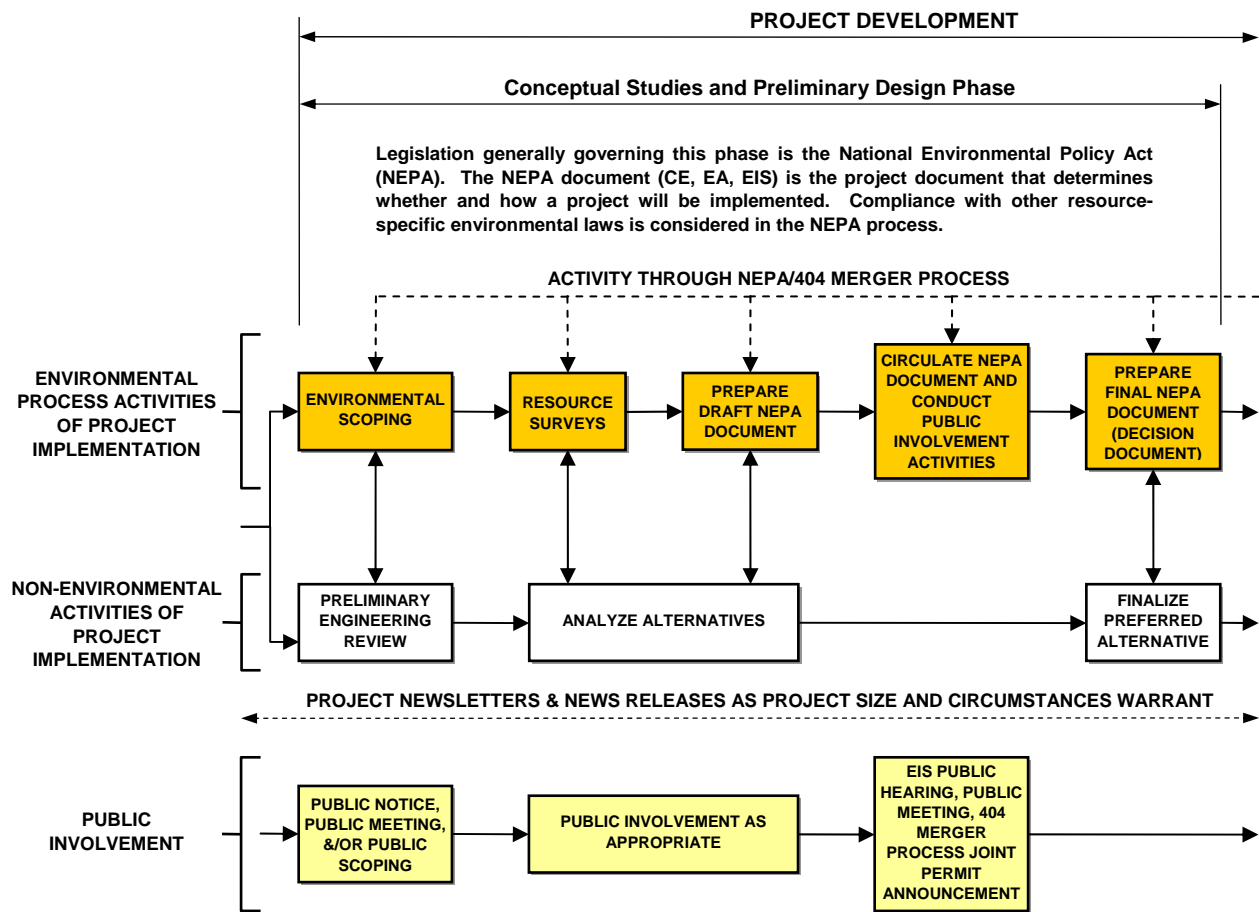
PROJECT DEVELOPMENT

Conceptual Studies and Preliminary Design Phase

Legislation generally governing this phase is the National Environmental Policy Act (NEPA). The NEPA document (CE, EA, EIS) is the project document that determines whether and how a project will be implemented. Compliance with other resource-specific environmental laws is considered in the NEPA process.

ACTIVITY THROUGH NEPA/404 MERGER PROCESS

ENVIRONMENTAL PROCESS ACTIVITIES OF PROJECT IMPLEMENTATION

ENVIRONMENTAL SCOPING

RESOURCE SURVEYS

PREPARE DRAFT NEPA DOCUMENT

CIRCULATE NEPA DOCUMENT AND CONDUCT PUBLIC INVOLVEMENT ACTIVITIES

PREPARE FINAL NEPA DOCUMENT (DECISION DOCUMENT)

NON-ENVIRONMENTAL ACTIVITIES OF PROJECT IMPLEMENTATION

PRELIMINARY ENGINEERING REVIEW

ANALYZE ALTERNATIVES

FINALIZE PREFERRED ALTERNATIVE

PROJECT NEWSLETTERS & NEWS RELEASES AS PROJECT SIZE AND CIRCUMSTANCES WARRANT

PUBLIC INVOLVEMENT

PUBLIC NOTICE, PUBLIC MEETING, &/OR PUBLIC SCOPING

PUBLIC INVOLVEMENT AS APPROPRIATE

EIS PUBLIC HEARING, PUBLIC MEETING, 404 MERGER PROCESS JOINT PERMIT ANNOUNCEMENT